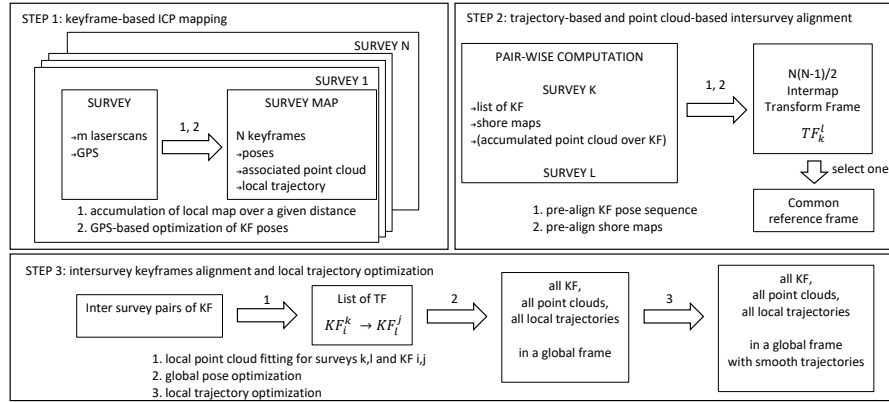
STEP 1: keyframe-based ICP mapping

SURVEY N

SURVEY 1

SURVEY

→m laserscans
→GPS

1, 2

SURVEY MAP

N keyframes
→poses
→associated point cloud
→local trajectory

1. accumulation of local map over a given distance
2. GPS-based optimization of KF poses

STEP 2: trajectory-based and point cloud-based intersurvey alignment

PAIR-WISE COMPUTATION

SURVEY K
→list of KF
→shore maps
→(accumulated point cloud over KF)

SURVEY L

1, 2

N(N-1)/2
Intermap
Transform Frame
$TF_k^l$

select one

Common reference frame

1. pre-align KF pose sequence
2. pre-align shore maps

STEP 3: intersurvey keyframes alignment and local trajectory optimization

Inter survey pairs of KF

1

List of TF
$KF_i^k \rightarrow KF_l^j$

2

all KF,
all point clouds,
all local trajectories

in a global frame

3

all KF,
all point clouds,
all local trajectories

in a global frame
with smooth trajectories

1. local point cloud fitting for surveys k,l and KF i,j
2. global pose optimization
3. local trajectory optimization